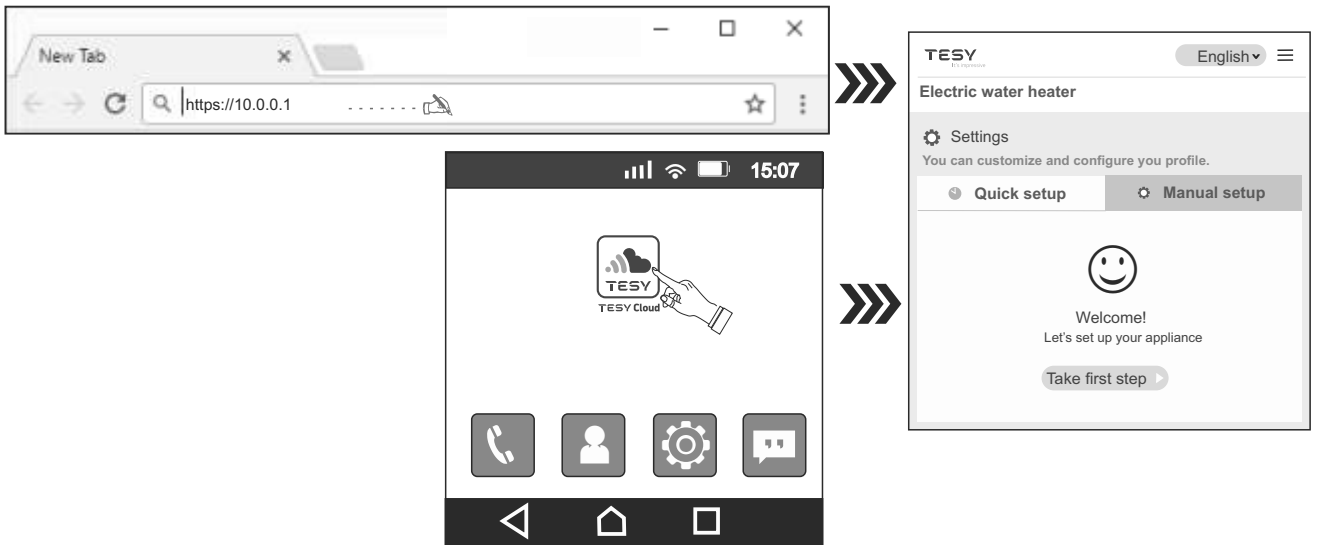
New Tab

https://10.0.0.1

15:07

TESY

TESY Cloud

TESY

English

Electric water heater

Settings

You can customize and configure you profile.

Quick setup

Manual setup

Welcome!

Let's set up your appliance

Take first step